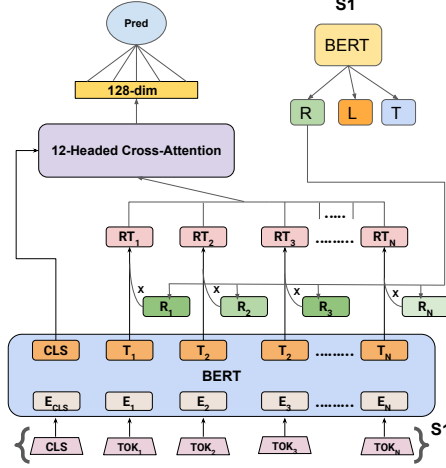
Pred

128-dim

12-Headed Cross-Attention

S1

BERT

R L T

.....

$RT_1$ $RT_2$ $RT_3$ ........ $RT_N$

x x x x

$R_1$ $R_2$ $R_3$ $R_N$

CLS $T_1$ $T_2$ $T_2$ ........ $T_N$

BERT

$E_{CLS}$ $E_1$ $E_2$ $E_3$ ........ $E_N$

CLS $TOK_1$ $TOK_2$ $TOK_3$ $TOK_N$

S1